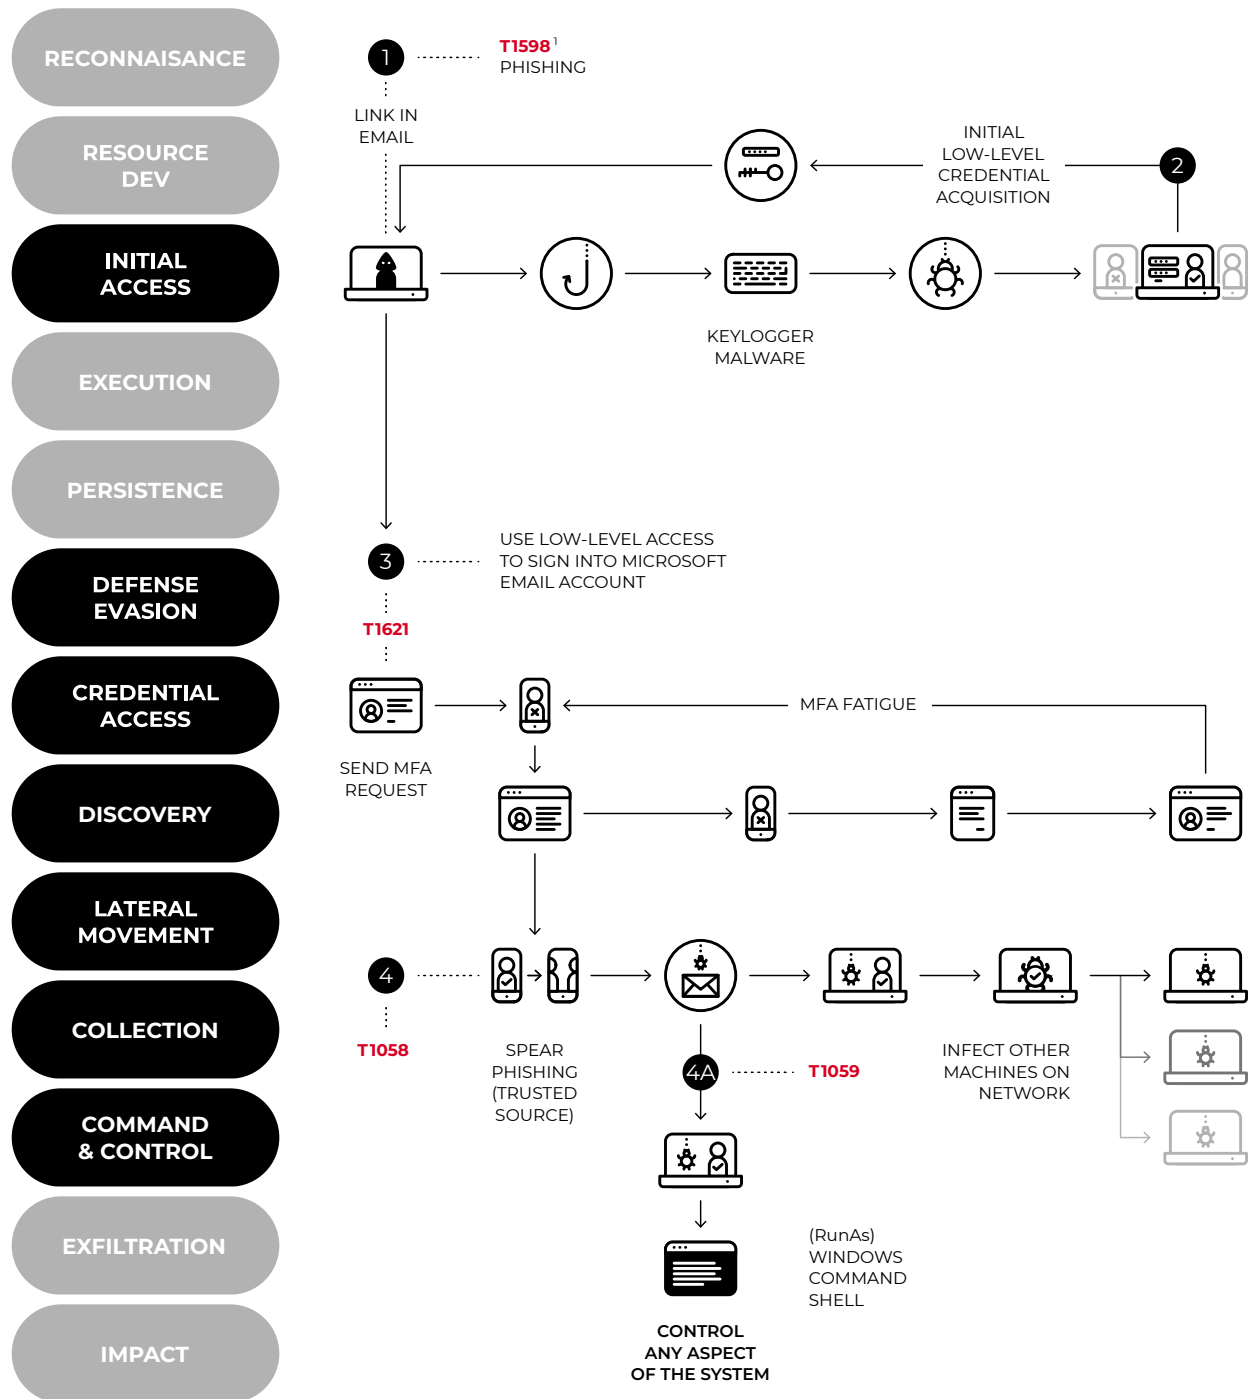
RECONNAISANCE

RESOURCE DEV

INITIAL ACCESS

EXECUTION

PERSISTENCE

DEFENSE EVASION

CREDENTIAL ACCESS

DISCOVERY

LATERAL MOVEMENT

COLLECTION

COMMAND & CONTROL

EXFILTRATION

IMPACT

1

T1598$^1$
PHISHING

LINK IN EMAIL

INITIAL LOW-LEVEL CREDENTIAL ACQUISITION

2

KEYLOGGER MALWARE

3

USE LOW-LEVEL ACCESS TO SIGN INTO MICROSOFT EMAIL ACCOUNT

T1621

MFA FATIGUE

SEND MFA REQUEST

4

T1058

SPEAR PHISHING (TRUSTED SOURCE)

4A

T1059

INFECT OTHER MACHINES ON NETWORK

(RunAs) WINDOWS COMMAND SHELL

CONTROL ANY ASPECT OF THE SYSTEM